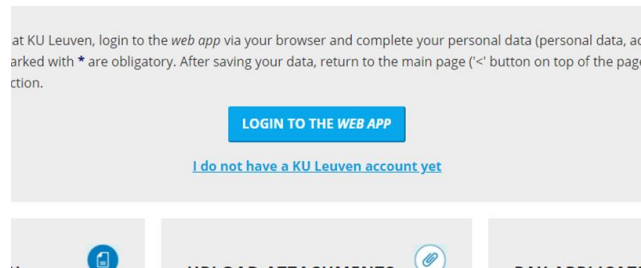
at KU Leuven, login to the web app via your browser and complete your personal data (personal data, ac arked with * are obligatory. After saving your data, return to the main page ('<' button on top of the page ction.

LOGIN TO THE WEB APP

I do not have a KU Leuven account yet

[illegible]